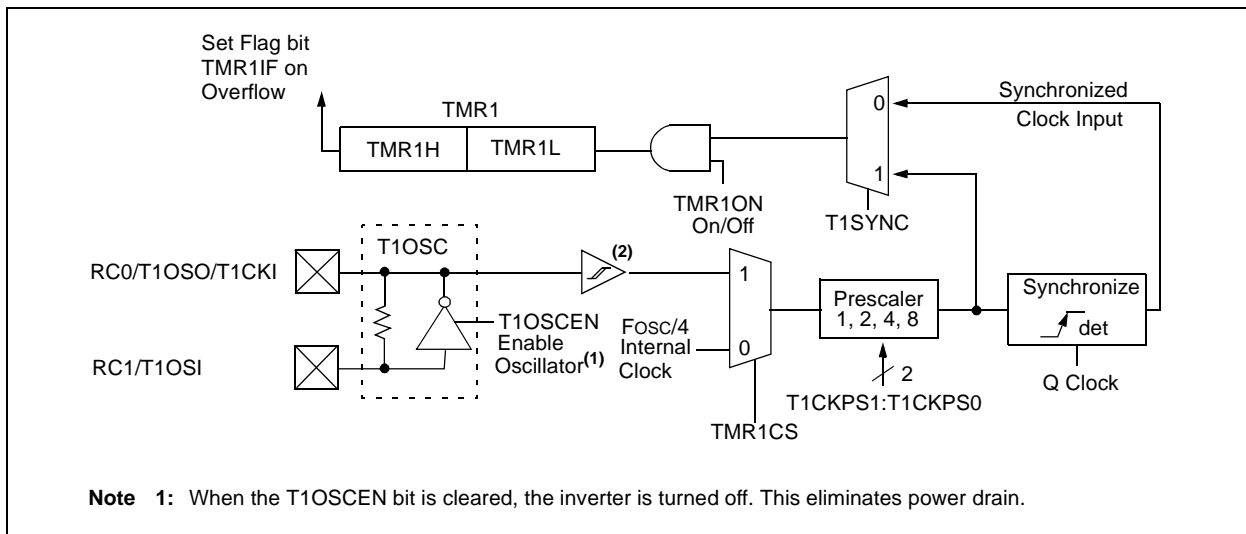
Set Flag bit TMR1IF on Overflow

TMR1

TMR1H

TMR1L

TMR1ON On/Off

0

1

T1SYNC

Synchronized Clock Input

T1OSC

RC0/T1OSO/T1CKI

RC1/T1OSI

T1OSCEN Enable Oscillator$^{(1)}$

$^{(2)}$

1

0

FOSC/4 Internal Clock

TMR1CS

Prescaler 1, 2, 4, 8

2

T1CKPS1:T1CKPS0

Synchronize

det

Q Clock

**Note 1:** When the T1OSCEN bit is cleared, the inverter is turned off. This eliminates power drain.